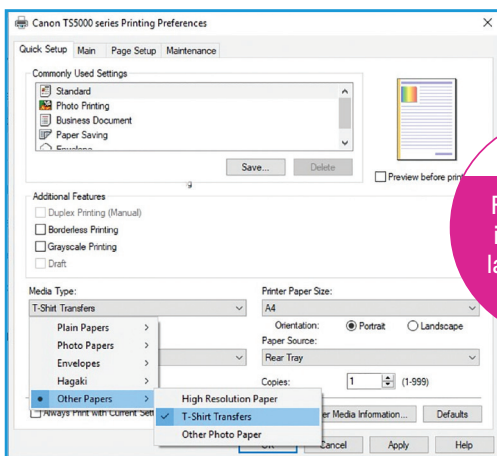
Canon TS5000 series Printing Preferences

Quick Setup | Main | Page Setup | Maintenance

Commonly Used Settings

Standard
Photo Printing
Business Document
Paper Saving
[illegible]

Save... | Delete

Preview before prin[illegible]

Additional Features

Duplex Printing (Manual)
Borderless Printing
Grayscale Printing
Draft

Media Type:
T-Shirt Transfers

Plain Papers >
Photo Papers >
Envelopes >
Hagaki >
Other Papers >

High Resolution Paper
T-Shirt Transfers
Other Photo Paper

Printer Paper Size:
A4

Orientation: Portrait Landscape

Paper Source:
Rear Tray

Copies: 1 (1-999)

Always Print with Current Setti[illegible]

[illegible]er Media Information... | Defaults

OK | Cancel | Apply | Help

F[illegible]
i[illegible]
la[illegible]